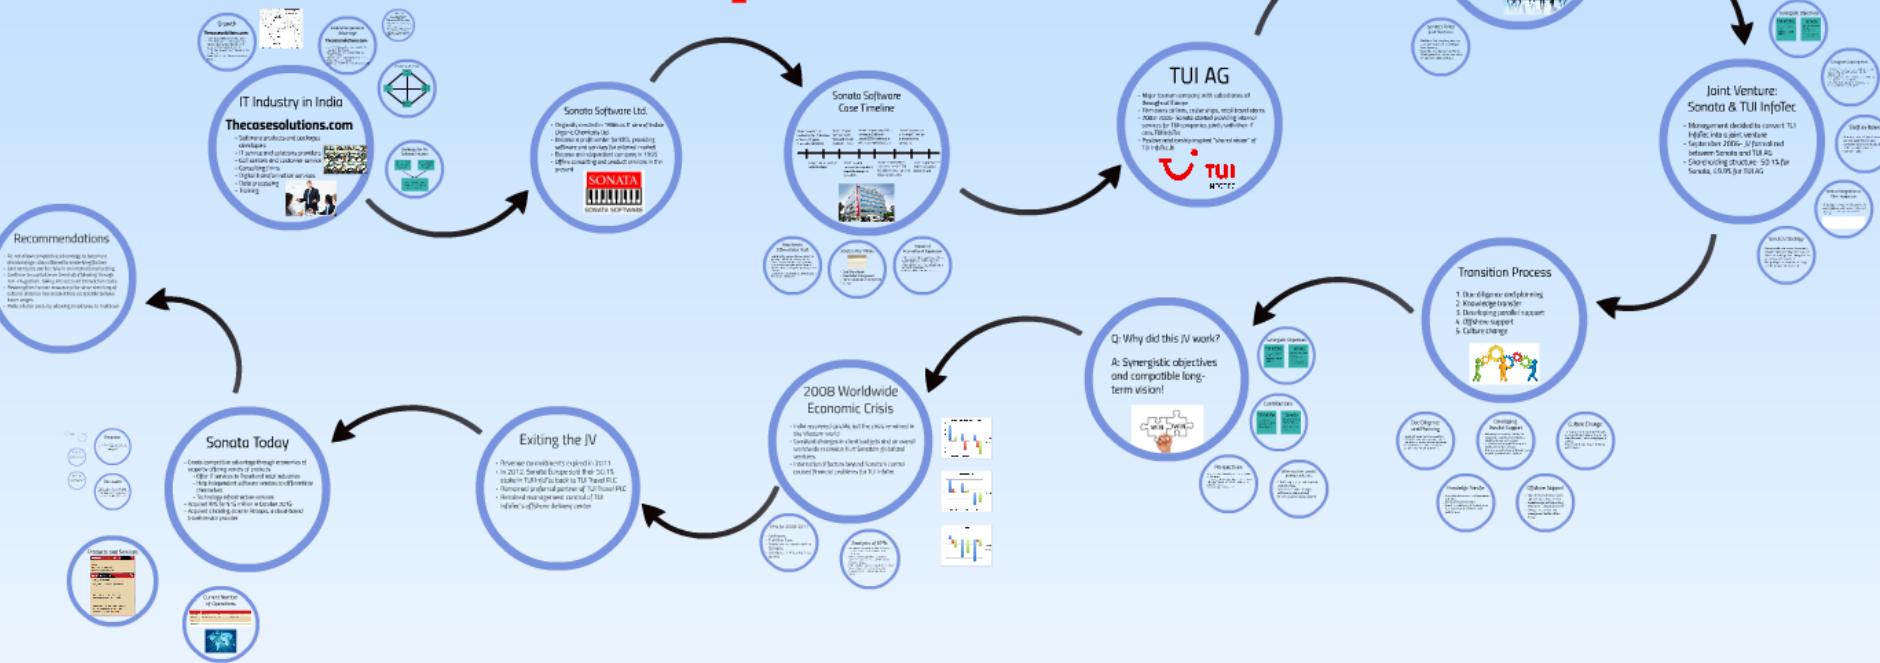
IT Industry in India

Thecasesolutions.com

- Software products and packages developers
- IT service and solutions providers
- Call centers and customer service
- Consulting firms
- Digital transformation services
- Data processing
- Training

Sonata Software Ltd.

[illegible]

SONATA
SONATA SOFTWARE

Sonata Software Case Timeline

TUI AG

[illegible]

TUI

Joint Venture: Sonata & TUI InfoTec

- Management decided to convert TUI InfoTec into a joint venture
- September 2006- JV formed between Sonata and TUI AG
- Shareholding structure- 50.1% for Sonata, 49.9% for TUI AG

Transition Process

1. Due diligence and planning
2. Knowledge transfer
3. Developing parallel support
4. Offshore support
5. Culture change

Q: Why did this JV work?

A: Synergistic objectives and compatible long-term vision!

2008 Worldwide Economic Crisis

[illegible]

Exiting the JV

- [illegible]
- In 2012, Sonata Europe sold their 50.1% stake in TUI InfoTec back to TUI Travel PLC
- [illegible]
- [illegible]

Sonata Today

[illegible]

Recommendations

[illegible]